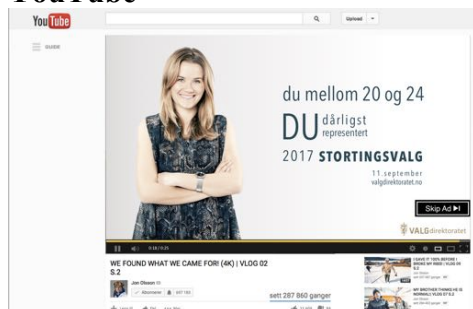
YouTube

YouTube

Upload

du mellom 20 og 24

DU dårligst representert

2017 STORTINGSVALG

11. september
valgdirektoratet.no

Skip Ad ▶I

VALGdirektoratet

WE FOUND WHAT WE CAME FOR! (4K) | VLOG 02 S.2

Jon Olsson

Abonner

sett 287 860 ganger

I GAVE IT 100% BEFORE I BROKE MY BIKE! | VLOG 03 S.2

MY BROTHER THINKS HE IS NORMALLY | VLOG 07 S.2